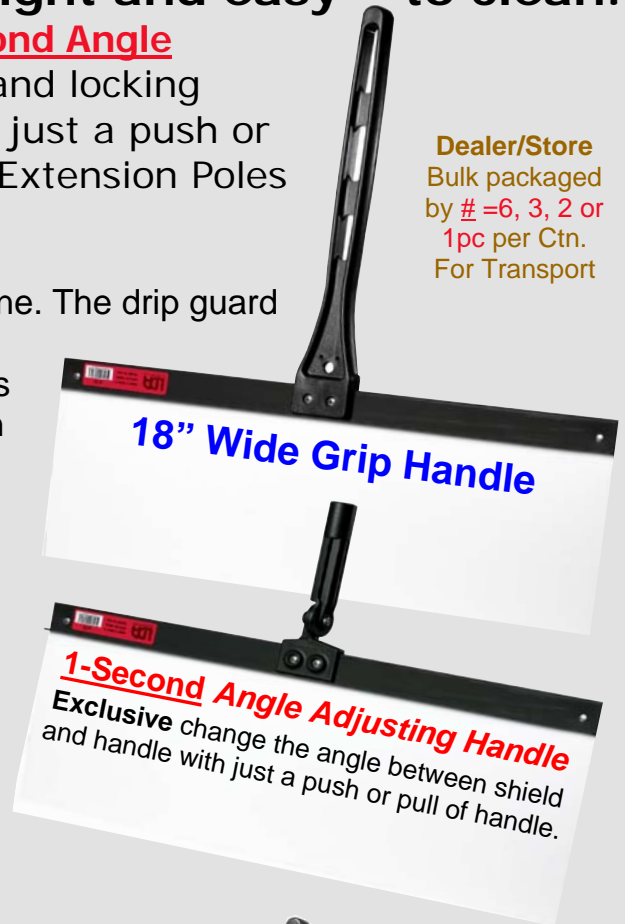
ght and easy to clean.
ond Angle
and locking
just a push or
Extension Poles

ne. The drip guard

s
n

Dealer/Store
Bulk packaged by # =6, 3, 2 or 1pc per Ctn. For Transport

18” Wide Grip Handle

1-Second Angle Adjusting Handle
Exclusive change the angle between shield and handle with just a push or pull of handle.